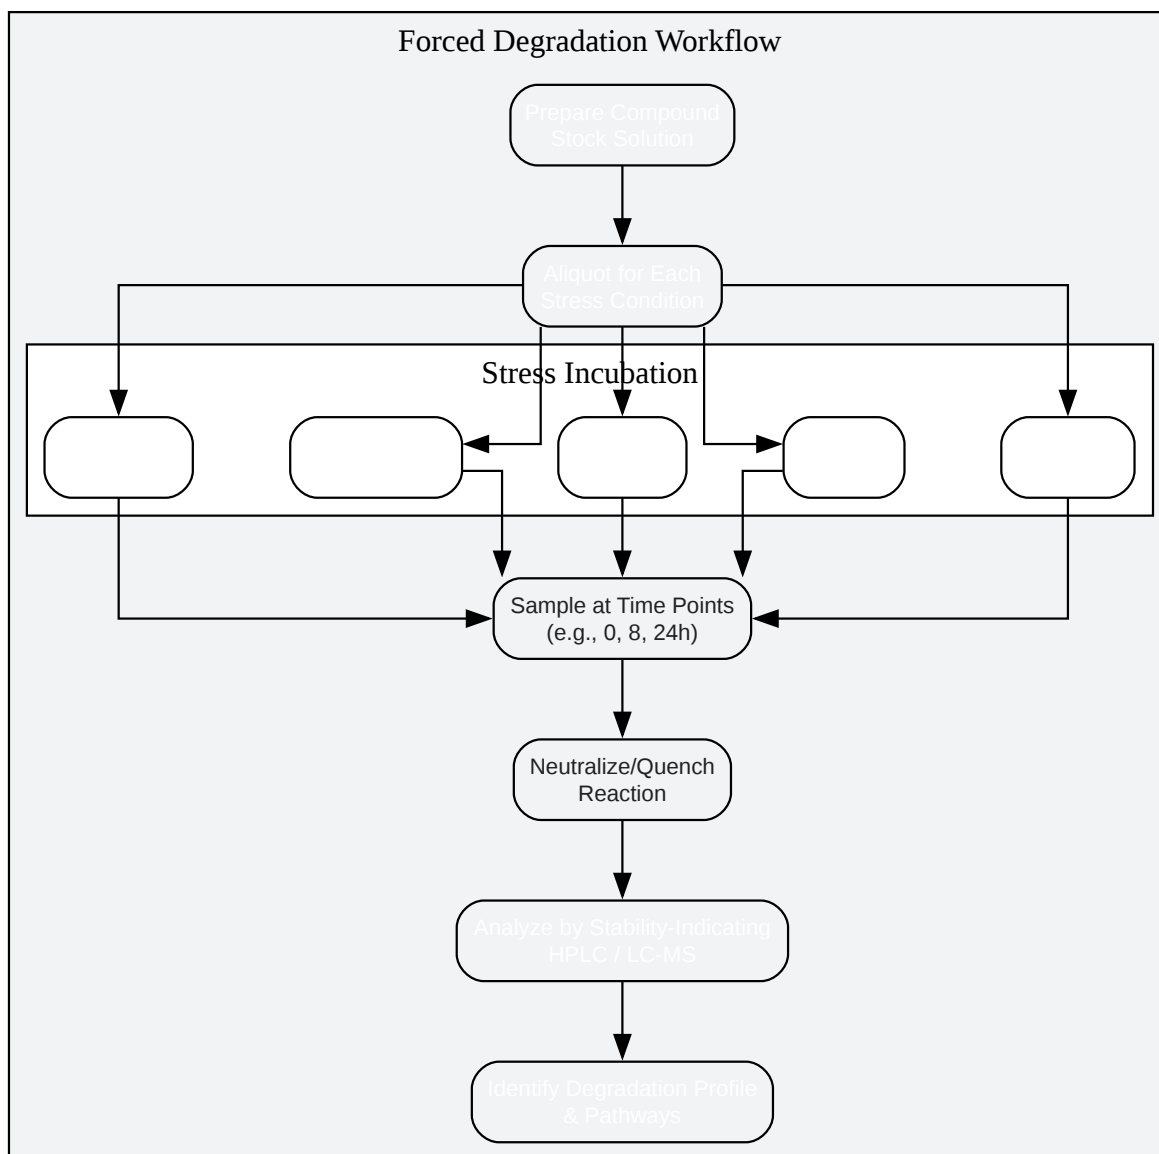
Forced Degradation Workflow

Prepare Compound Stock Solution

Aliquot for Each Stress Condition

Stress Incubation

Sample at Time Points (e.g., 0, 8, 24h)

Neutralize/Quench Reaction

Analyze by Stability-Indicating HPLC / LC-MS

Identify Degradation Profile & Pathways